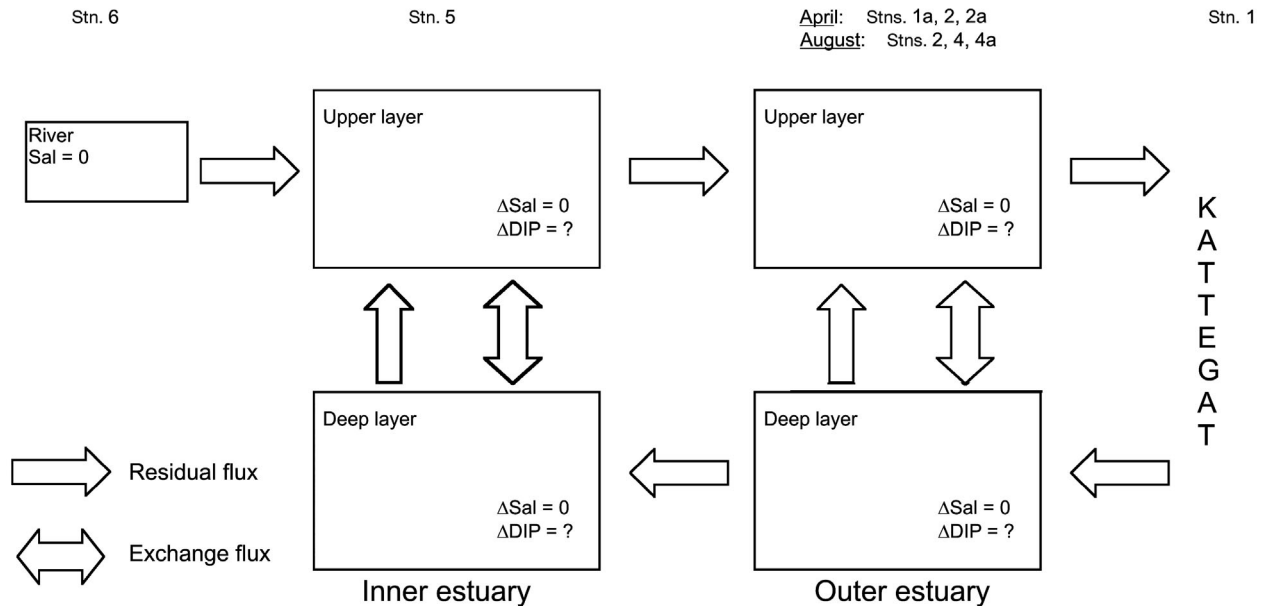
Stn. 6

Stn. 5

April: Stns. 1a, 2, 2a
August: Stns. 2, 4, 4a

Stn. 1

River
Sal = 0

Upper layer

$\Delta$Sal = 0
$\Delta$DIP = ?

Upper layer

$\Delta$Sal = 0
$\Delta$DIP = ?

K A T T E G A T

Deep layer

$\Delta$Sal = 0
$\Delta$DIP = ?

Deep layer

$\Delta$Sal = 0
$\Delta$DIP = ?

Residual flux

Exchange flux

Inner estuary

Outer estuary